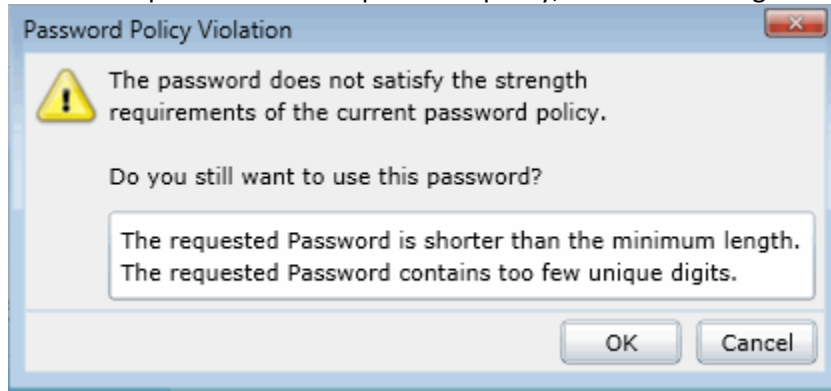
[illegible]

Password Policy Violation

The password does not satisfy the strength requirements of the current password policy.

Do you still want to use this password?

The requested Password is shorter than the minimum length.
The requested Password contains too few unique digits.

OK

Cancel